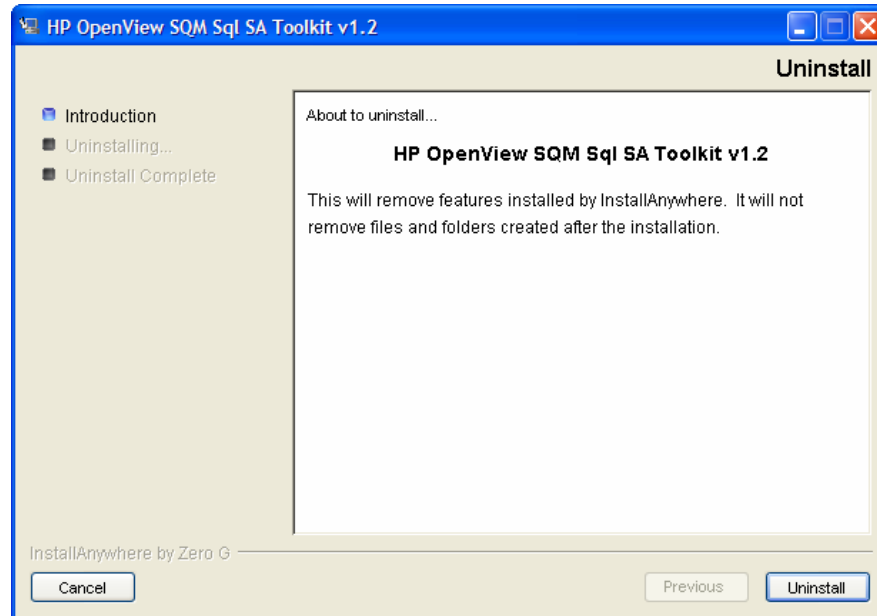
HP OpenView SQM Sql SA Toolkit v1.2

Uninstall

Introduction
Uninstalling...
Uninstall Complete

About to uninstall...

HP OpenView SQM Sql SA Toolkit v1.2

This will remove features installed by InstallAnywhere. It will not remove files and folders created after the installation.

InstallAnywhere by Zero G

Cancel

Previous

Uninstall